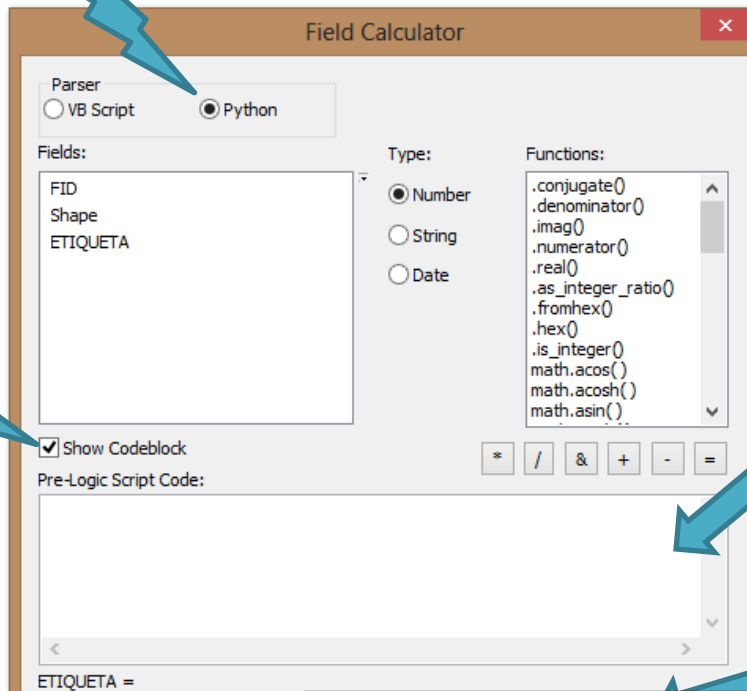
Field Calculator

Parser
VB Script
Python

Fields:
FID
Shape
ETIQUETA

Type:
Number
String
Date

Functions:
.conjugate()
.denominator()
.imag()
.numerator()
.real()
.as_integer_ratio()
.fromhex()
.hex()
.is_integer()
math.acos( )
math.acosh( )
math.asin( )

Show Codeblock

* / & + - =

Pre-Logic Script Code:

ETIQUETA =